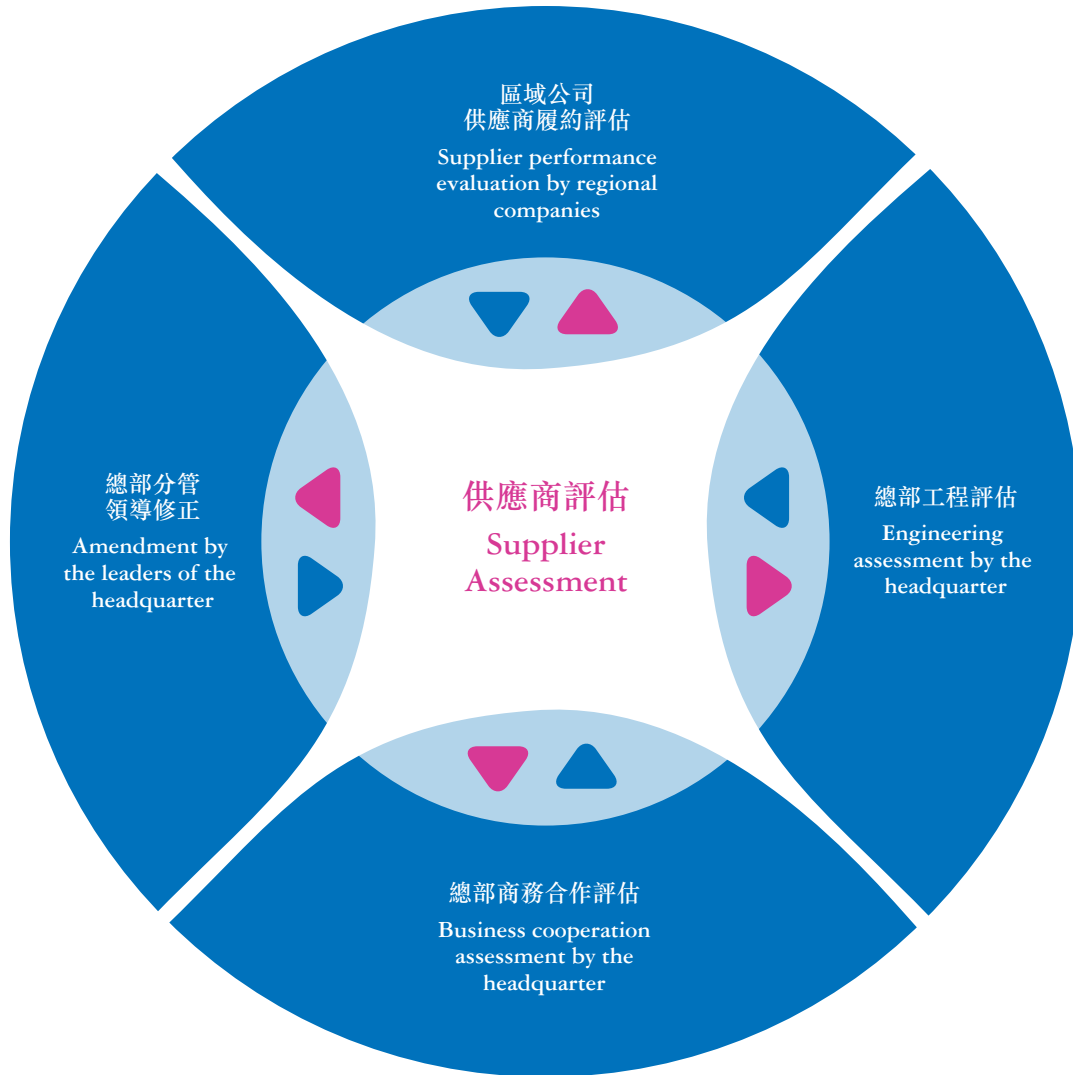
區域公司
供應商履約評估

Supplier performance evaluation by regional companies

總部分管
領導修正

Amendment by the leaders of the headquarter

供應商評估

Supplier Assessment

總部工程評估

Engineering assessment by the headquarter

總部商務合作評估

Business cooperation assessment by the headquarter